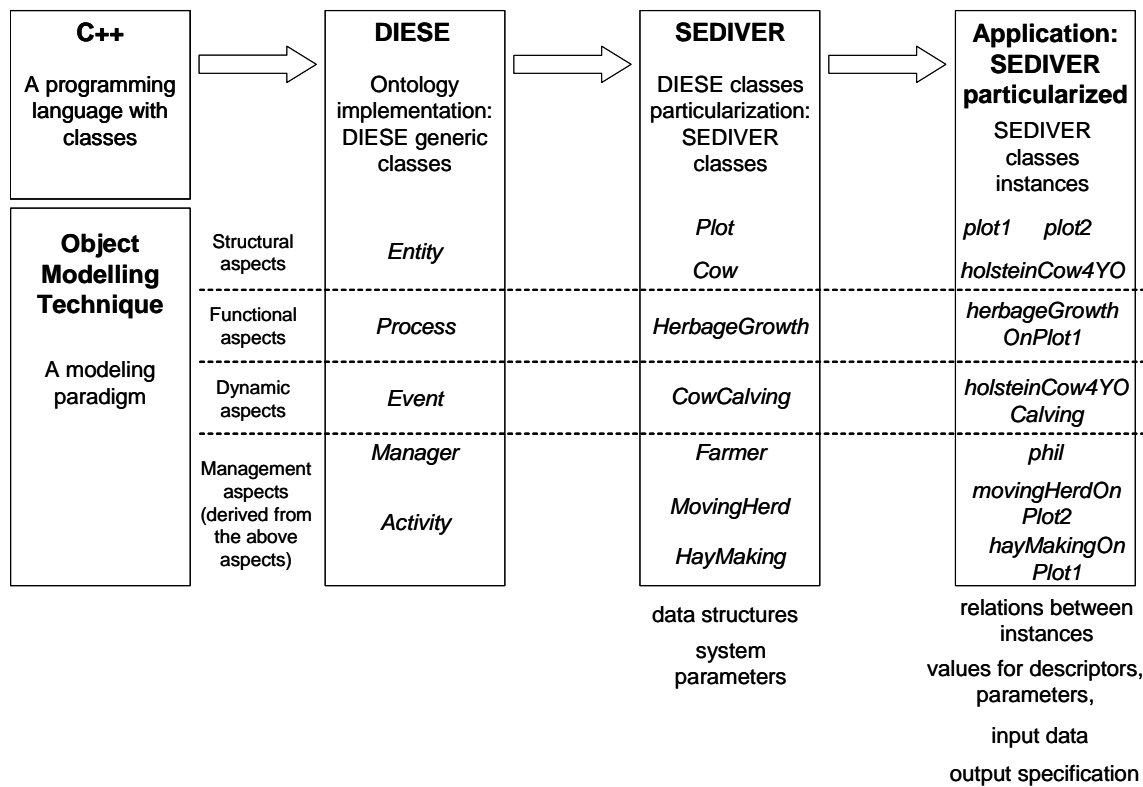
C++

A programming language with classes

DIESE

Ontology implementation: DIESE generic classes

SEDIVER

DIESE classes particularization: SEDIVER classes

Application: SEDIVER particularized

SEDIVER classes instances

Object Modelling Technique

A modeling paradigm

Structural aspects

Entity

Plot

Cow

plot1 plot2

holsteinCow4YO

Functional aspects

Process

HerbageGrowth

herbageGrowthOnPlot1

Dynamic aspects

Event

CowCalving

holsteinCow4YO Calving

Management aspects (derived from the above aspects)

Manager

Activity

Farmer

MovingHerd

HayMaking

phil

movingHerdOn Plot2

hayMakingOn Plot1

data structures

system parameters

relations between instances

values for descriptors, parameters,

input data

output specification